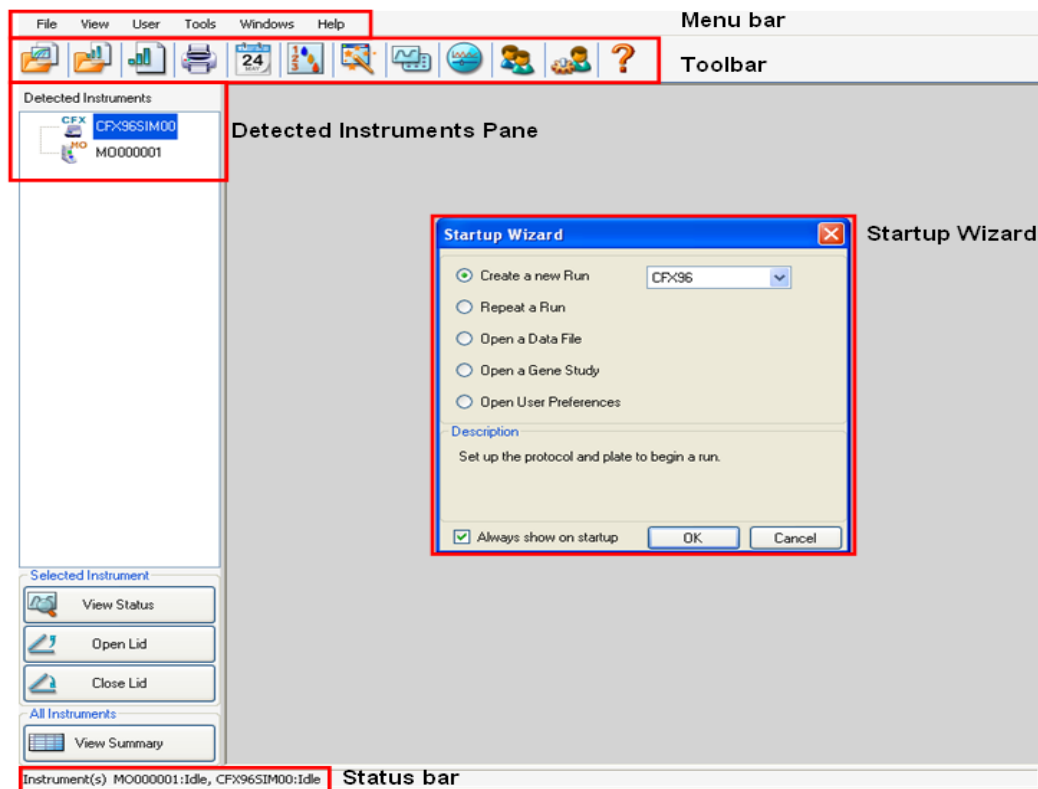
File View User Tools Windows Help

Menu bar

24

Toolbar

Detected Instruments

CFX

CFX96SIM00

MO

MO000001

Detected Instruments Pane

Startup Wizard

Create a new Run

CFX96

Repeat a Run

Open a Data File

Open a Gene Study

Open User Preferences

Description

Set up the protocol and plate to begin a run.

Always show on startup

OK

Cancel

Startup Wizard

Selected Instrument

View Status

Open Lid

Close Lid

All Instruments

View Summary

Instrument(s) MO000001:Idle, CFX96SIM00:Idle

Status bar